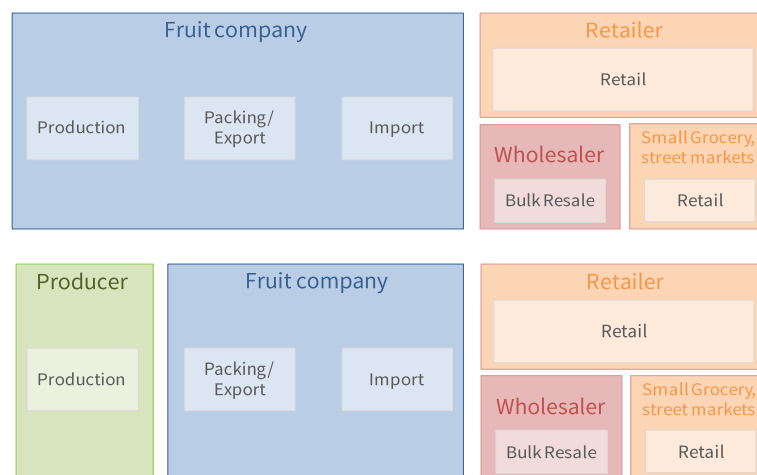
Fruit company

Production

Packing/ Export

Import

Retailer

Retail

Wholesaler

Bulk Resale

Small Grocery, street markets

Retail

Producer

Production

Fruit company

Packing/ Export

Import

Retailer

Retail

Wholesaler

Bulk Resale

Small Grocery, street markets

Retail